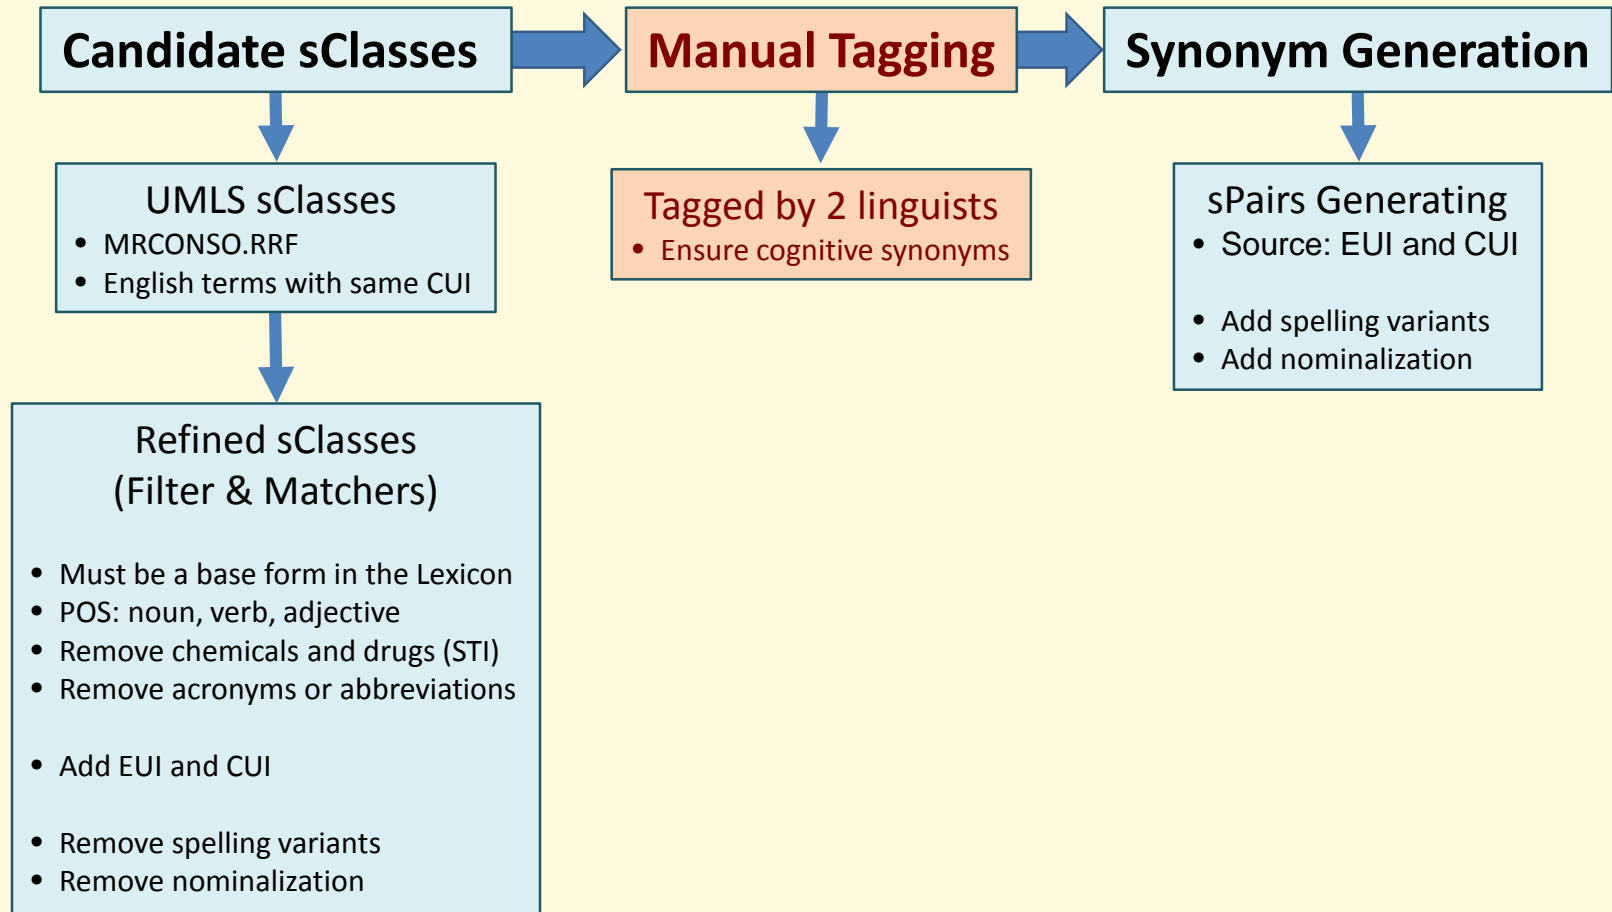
Candidate sClasses

UMLS sClasses
- MRCONSO.RRF
- English terms with same CUI

Refined sClasses
(Filter & Matchers)

- Must be a base form in the Lexicon
- POS: noun, verb, adjective
- Remove chemicals and drugs (STI)
- Remove acronyms or abbreviations

- Add EUI and CUI

- Remove spelling variants
- Remove nominalization

Manual Tagging

Tagged by 2 linguists
- Ensure cognitive synonyms

Synonym Generation

sPairs Generating
- Source: EUI and CUI

- Add spelling variants
- Add nominalization